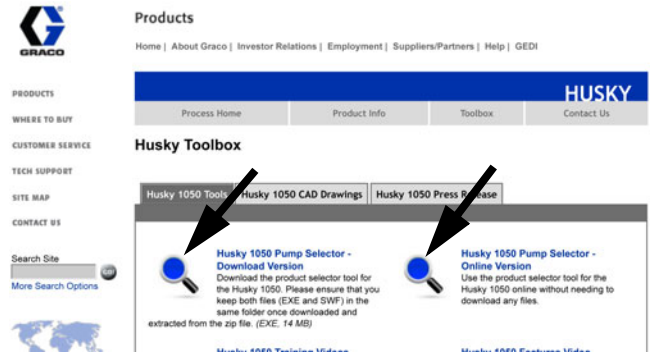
GRACO

Products

Home | About Graco | Investor Relations | Employment | Suppliers/Partners | Help | GEDI

HUSKY

Process Home | Product Info | Toolbox | Contact Us

PRODUCTS

WHERE TO BUY

CUSTOMER SERVICE

TECH SUPPORT

SITE MAP

CONTACT US

Search Site

More Search Options

Husky Toolbox

Husky 1050 Tools | Husky 1050 CAD Drawings | Husky 1050 Press Release

Husky 1050 Pump Selector - Download Version

Download the product selector tool for the Husky 1050. Please ensure that you keep both files (EXE and SWF) in the same folder once downloaded and extracted from the zip file. (EXE, 14 MB)

Husky 1050 Pump Selector - Online Version

Use the product selector tool for the Husky 1050 online without needing to download any files.

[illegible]

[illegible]